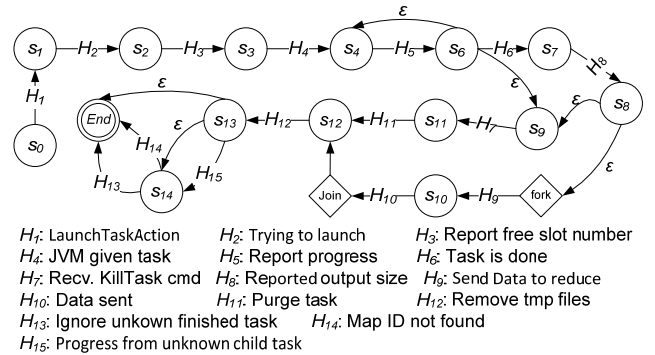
$\varepsilon$

$s_1$ $H_2$ $s_2$ $H_3$ $s_3$ $H_4$ $s_4$ $H_5$ $s_6$ $H_6$ $s_7$

$H_8$

$\varepsilon$

$H_1$

$\varepsilon$ $\varepsilon$

End $s_{13}$ $H_{12}$ $s_{12}$ $H_{11}$ $s_{11}$ $H_7$ $s_9$ $s_8$

$s_0$ $H_{14}$

$\varepsilon$

$H_{15}$

$H_{13}$ $s_{14}$

Join $H_{10}$ $s_{10}$ $H_9$ fork

$H_1$: LaunchTaskAction $H_2$: Trying to launch $H_3$: Report free slot number

$H_4$: JVM given task $H_5$: Report progress $H_6$: Task is done

$H_7$: Recv. KillTask cmd $H_8$: Reported output size $H_9$: Send Data to reduce

$H_{10}$: Data sent $H_{11}$: Purge task $H_{12}$: Remove tmp files

$H_{13}$: Ignore unkown finished task $H_{14}$: Map ID not found

$H_{15}$: Progress from unknown child task